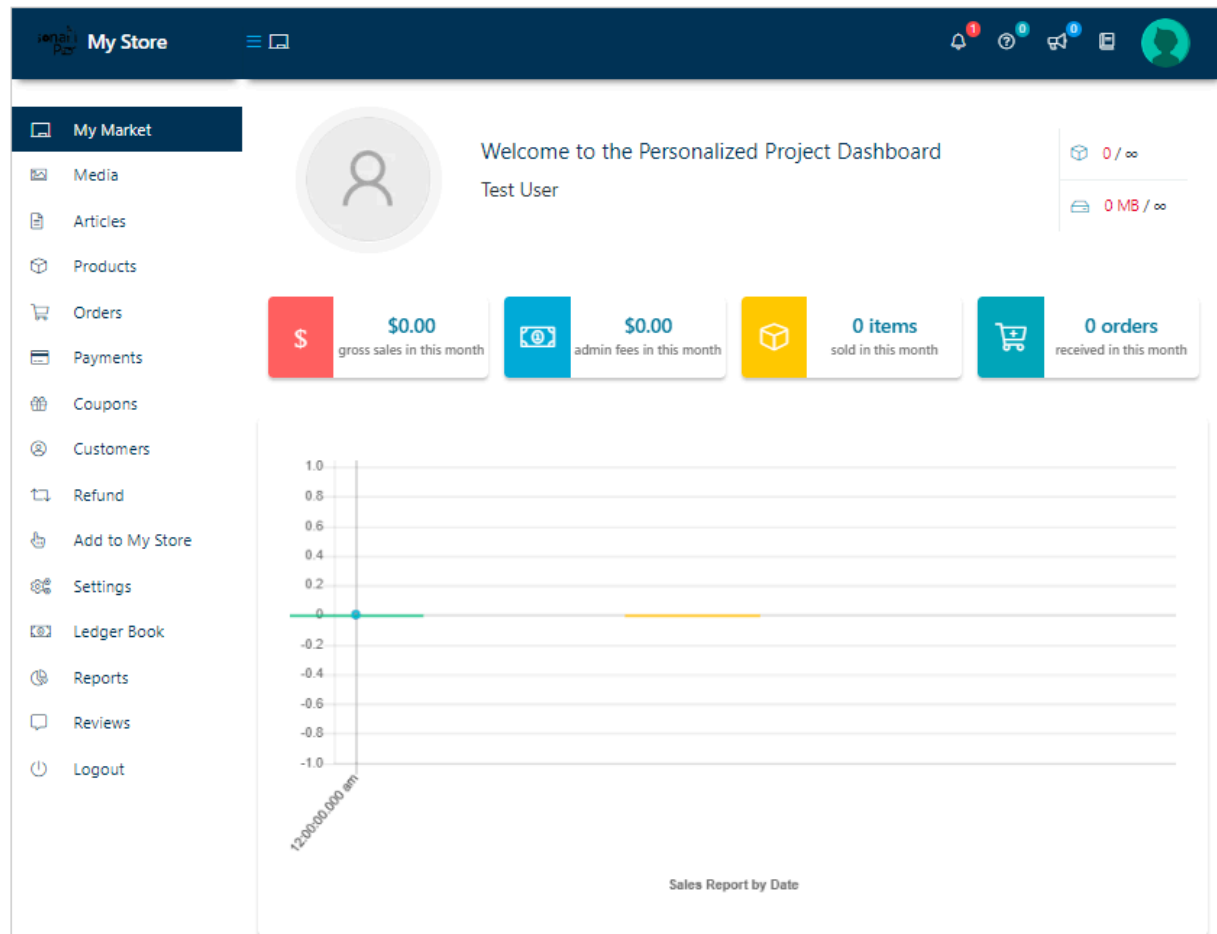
My Store

1 0 0

My Market
Media
Articles
Products
Orders
Payments
Coupons
Customers
Refund
Add to My Store
Settings
Ledger Book
Reports
Reviews
Logout

Welcome to the Personalized Project Dashboard
Test User

0 / ∞
0 MB / ∞

$0.00
gross sales in this month

$0.00
admin fees in this month

0 items
sold in this month

0 orders
received in this month

1.0
0.8
0.6
0.4
0.2
0
-0.2
-0.4
-0.6
-0.8
-1.0
12:00:00.000 am

Sales Report by Date